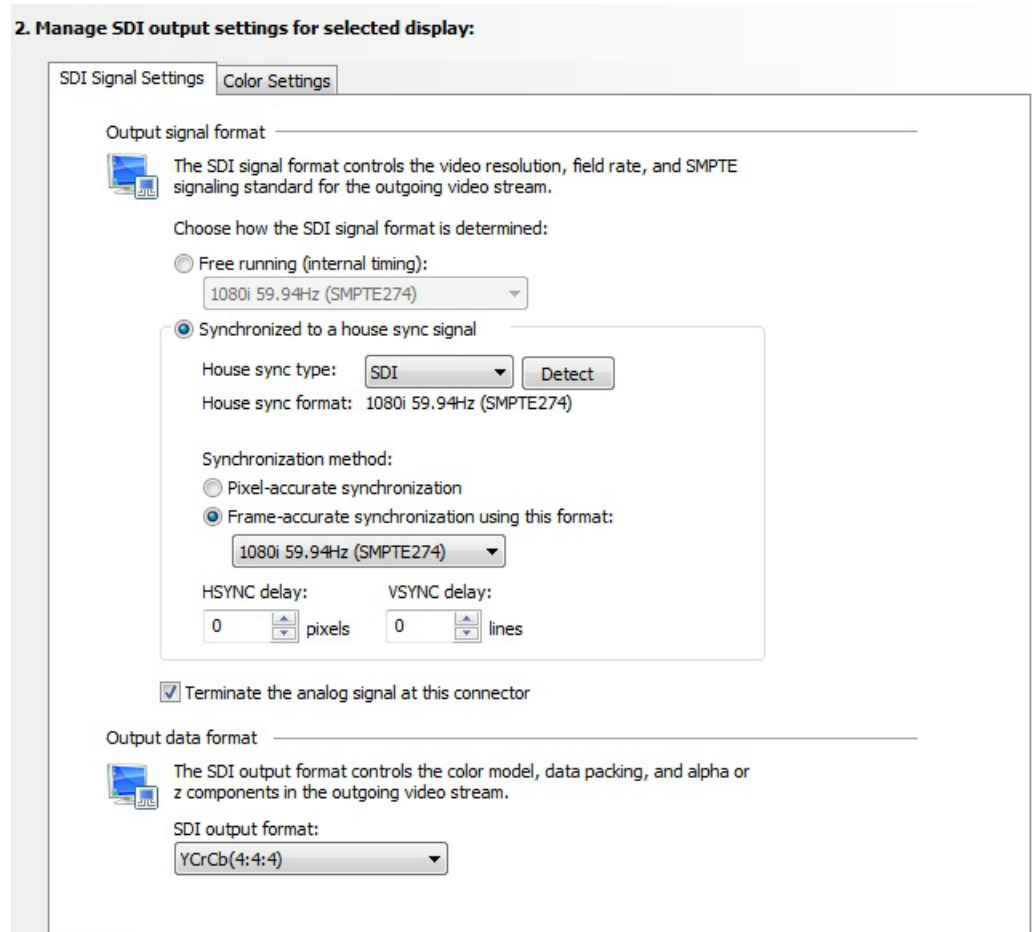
2. Manage SDI output settings for selected display:

SDI Signal Settings
Color Settings

Output signal format

The SDI signal format controls the video resolution, field rate, and SMPTE signaling standard for the outgoing video stream.

Choose how the SDI signal format is determined:

Free running (internal timing):

1080i 59.94Hz (SMPTE274)

Synchronized to a house sync signal

House sync type:
SDI
Detect

House sync format: 1080i 59.94Hz (SMPTE274)

Synchronization method:

Pixel-accurate synchronization

Frame-accurate synchronization using this format:

1080i 59.94Hz (SMPTE274)

HSYNC delay:
0
pixels

VSYNC delay:
0
lines

Terminate the analog signal at this connector

Output data format

The SDI output format controls the color model, data packing, and alpha or z components in the outgoing video stream.

SDI output format:

YCrCb(4:4:4)